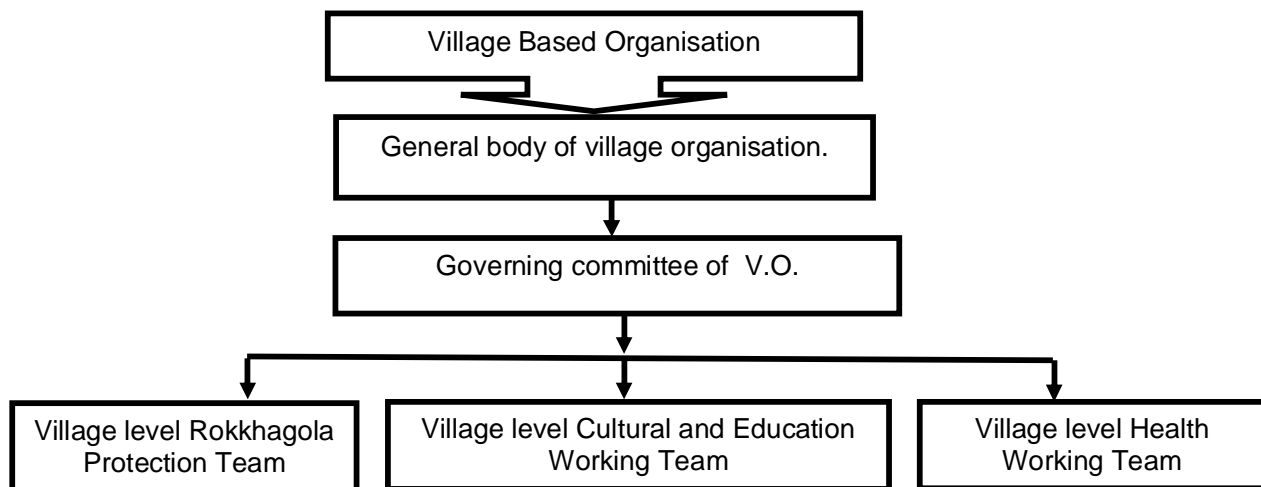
Village Based Organisation

General body of village organisation.

Governing committee of V.O.

Village level Rokkhagola Protection Team

Village level Cultural and Education Working Team

Village level Health Working Team